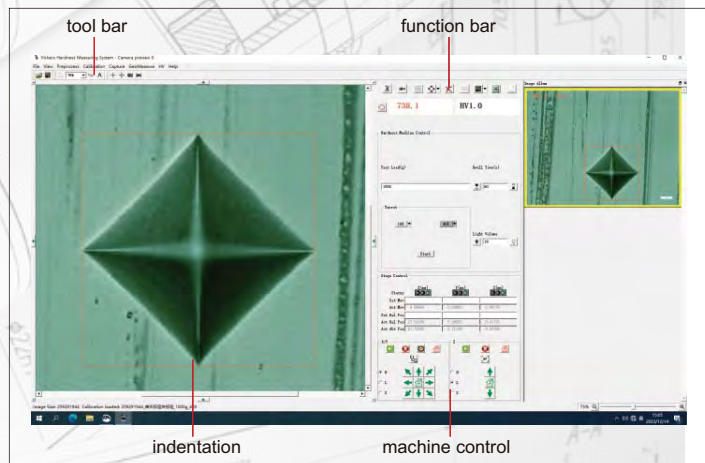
tool bar

function bar

Vickers Hardness Measuring System - Camera preview 0

File View Preprocess Calibration Capture Geolifeasure HV Help

738.1

HV1.0

Hardness Machine Control

Test Load(g)

Dwell Time(s)

1000

10

Turret

Start

Light Volume

20

Stage Control

X/Y

Z

indentation

machine control